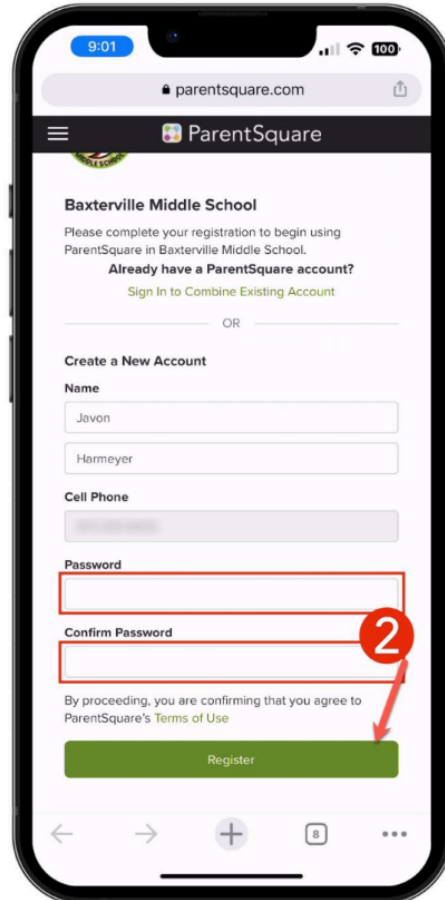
9:01

100

parentsquare.com

ParentSquare

Baxterville Middle School

Please complete your registration to begin using ParentSquare in Baxterville Middle School.

Already have a ParentSquare account?

Sign In to Combine Existing Account

OR

Create a New Account

Name

Javon

Harmeyer

Cell Phone

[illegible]

Password

Confirm Password

2

By proceeding, you are confirming that you agree to ParentSquare's Terms of Use

Register

8